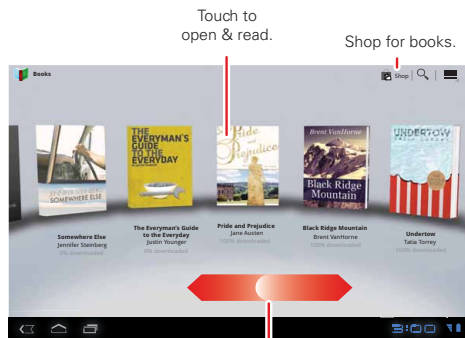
Touch to open & read.

Shop for books.

Books

Shop

SOMEWHERE ELSE

THE EVERYMAN'S GUIDE TO THE EVERYDAY

Pride and Prejudice

Brent VanHorne

Black Ridge Mountain

UNDERTOW

Somewhere Else
Jennifer Steinberg
0% downloaded

The Everyman's Guide to the Everyday
Justin Younger
0% downloaded

Pride and Prejudice
Jane Austen
100% downloaded

Black Ridge Mountain
Brent VanHorne
100% downloaded

Undertow
Talia Torrey
100% downloaded

3:00